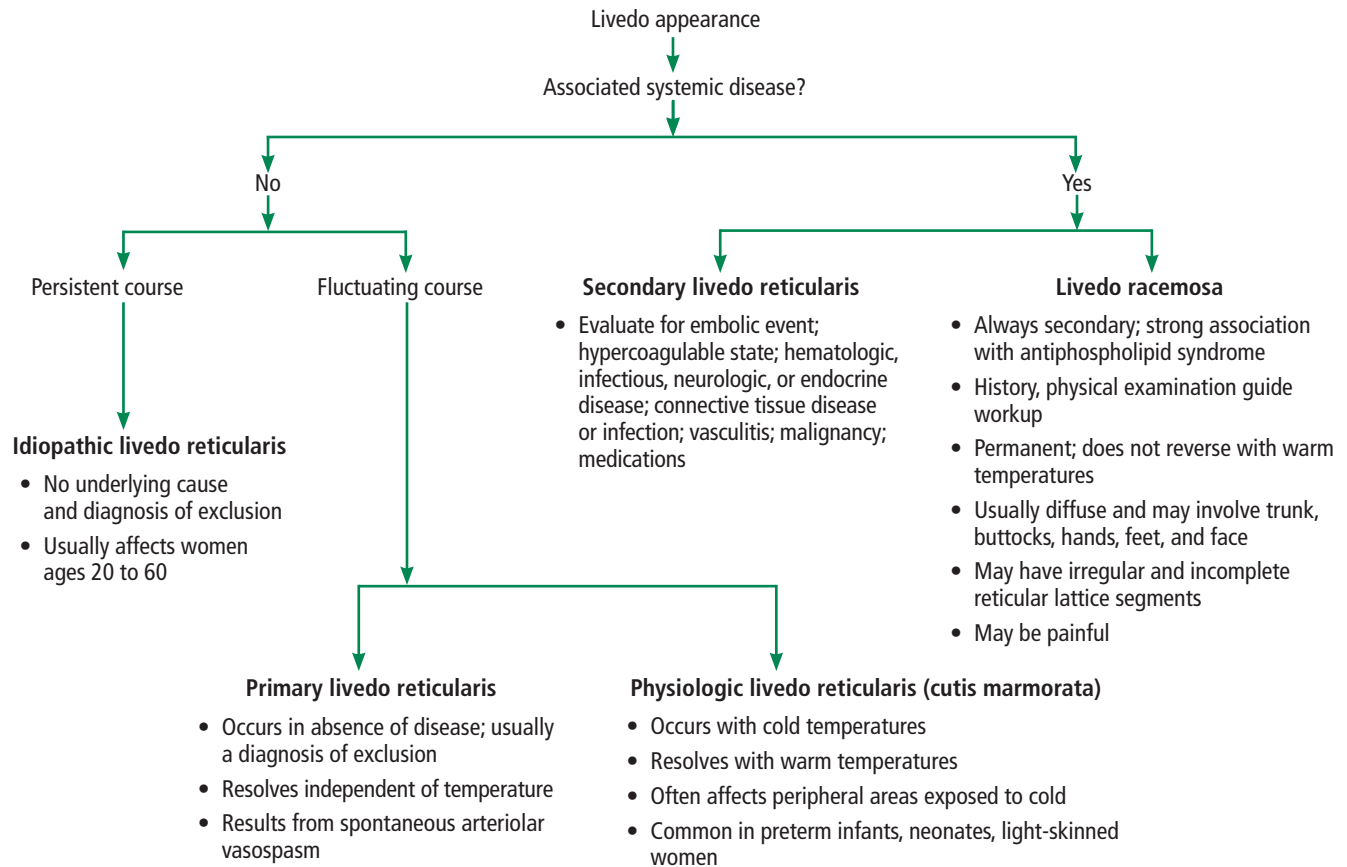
Livedo appearance

Associated systemic disease?

No

Yes

Persistent course

Fluctuating course

Secondary livedo reticularis

- Evaluate for embolic event; hypercoagulable state; hematologic, infectious, neurologic, or endocrine disease; connective tissue disease or infection; vasculitis; malignancy; medications

Livedo racemosa

- Always secondary; strong association with antiphospholipid syndrome
- History, physical examination guide workup
- Permanent; does not reverse with warm temperatures
- Usually diffuse and may involve trunk, buttocks, hands, feet, and face
- May have irregular and incomplete reticular lattice segments
- May be painful

Idiopathic livedo reticularis

- No underlying cause and diagnosis of exclusion
- Usually affects women ages 20 to 60

Primary livedo reticularis

- Occurs in absence of disease; usually a diagnosis of exclusion
- Resolves independent of temperature
- Results from spontaneous arteriolar vasospasm

Physiologic livedo reticularis (cutis marmorata)

- Occurs with cold temperatures
- Resolves with warm temperatures
- Often affects peripheral areas exposed to cold
- Common in preterm infants, neonates, light-skinned women